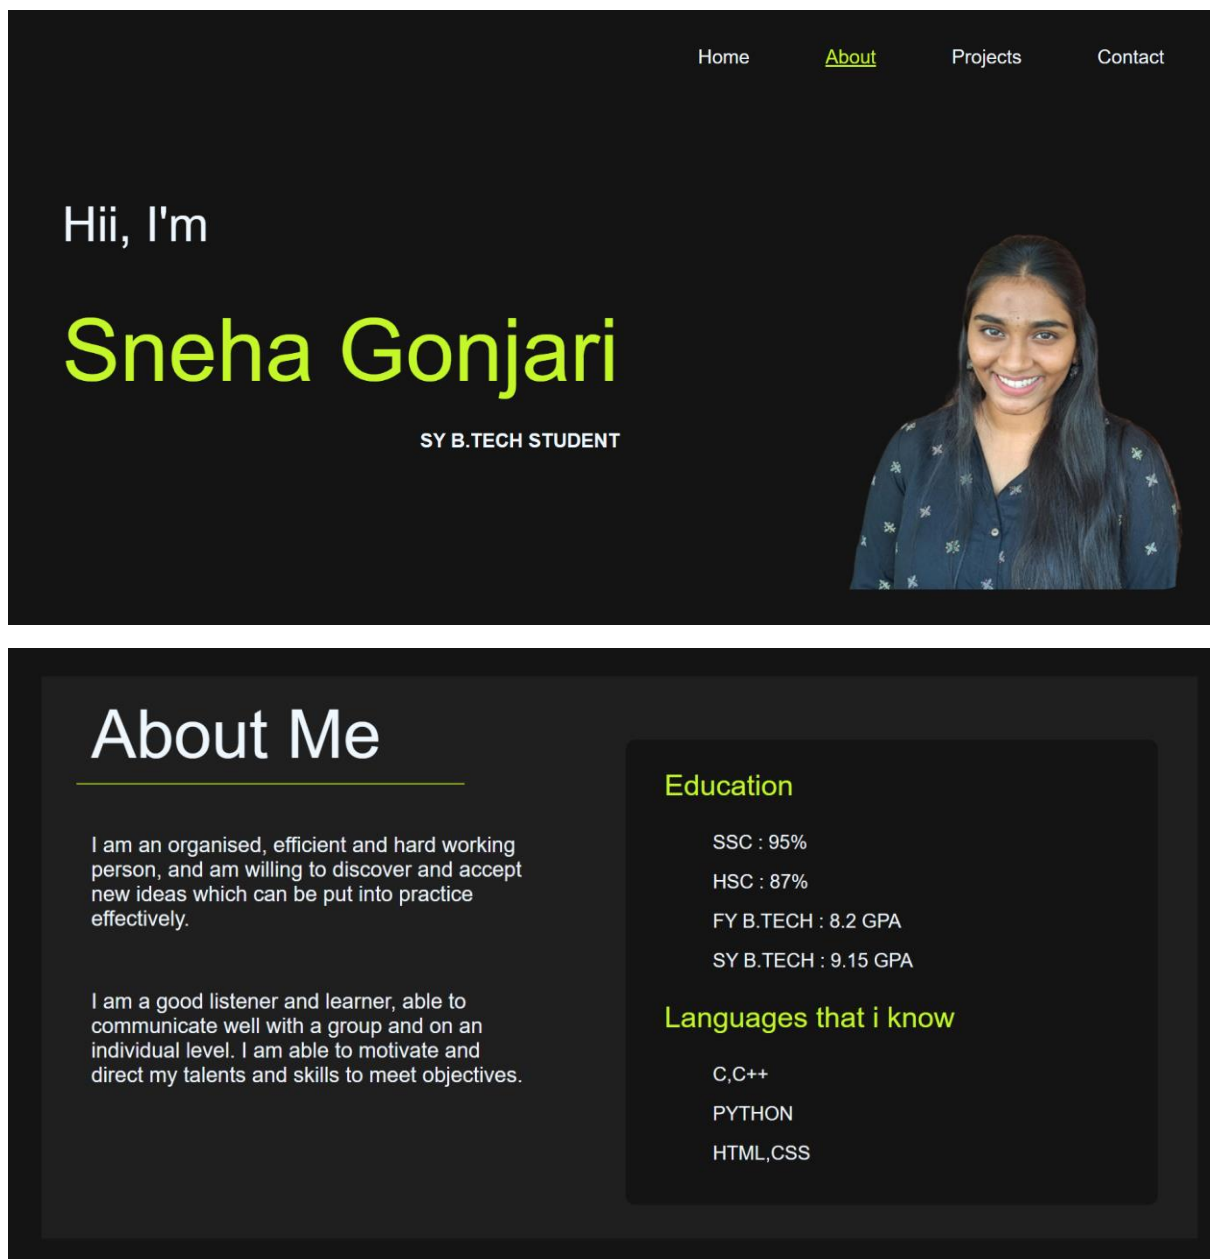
Home About Projects Contact

Hii, I'm

Sneha Gonjari

SY B.TECH STUDENT

About Me

I am an organised, efficient and hard working person, and am willing to discover and accept new ideas which can be put into practice effectively.

I am a good listener and learner, able to communicate well with a group and on an individual level. I am able to motivate and direct my talents and skills to meet objectives.

Education

SSC : 95%

HSC : 87%

FY B.TECH : 8.2 GPA

SY B.TECH : 9.15 GPA

Languages that i know

C,C++

PYTHON

HTML,CSS